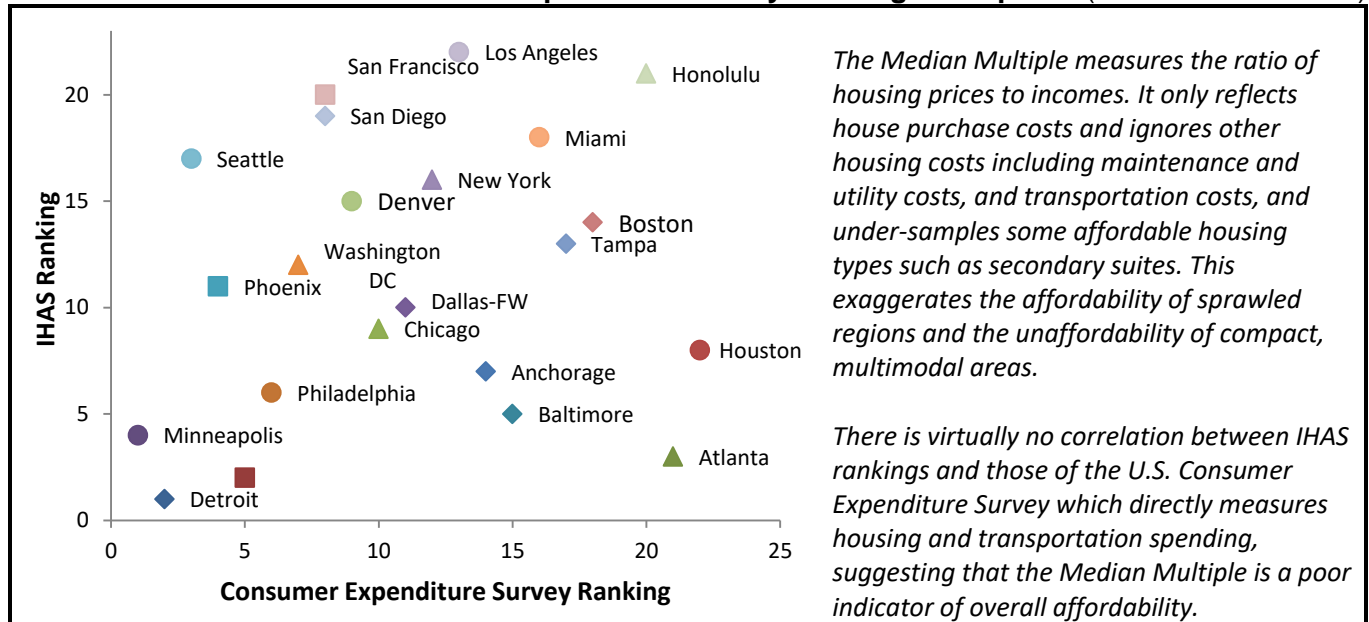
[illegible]

20
15
10
5
0

0 5 10 15 20 25

IHAS Ranking

Consumer Expenditure Survey Ranking

Los Angeles
San Francisco
Honolulu
San Diego
Miami
Seattle
New York
Denver
Boston
Washington DC
Tampa
Phoenix
Dallas-FW
Chicago
Houston
Anchorage
Philadelphia
Baltimore
Minneapolis
Atlanta
Detroit

The Median Multiple measures the ratio of housing prices to incomes. It only reflects house purchase costs and ignores other housing costs including maintenance and utility costs, and transportation costs, and under-samples some affordable housing types such as secondary suites. This exaggerates the affordability of sprawled regions and the unaffordability of compact, multimodal areas.

There is virtually no correlation between IHAS rankings and those of the U.S. Consumer Expenditure Survey which directly measures housing and transportation spending, suggesting that the Median Multiple is a poor indicator of overall affordability.